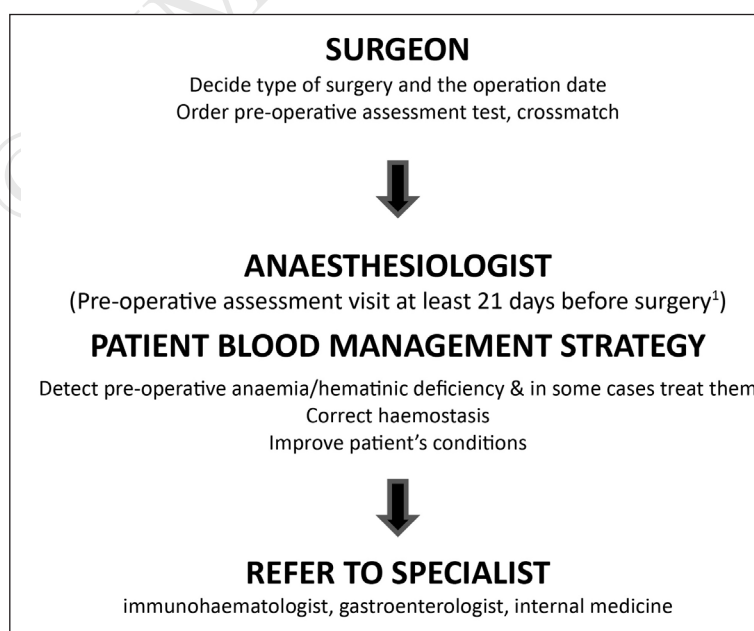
SURGEON

Decide type of surgery and the operation date
Order pre-operative assessment test, crossmatch

ANAESTHESIOLOGIST

(Pre-operative assessment visit at least 21 days before surgery$^1$)

PATIENT BLOOD MANAGEMENT STRATEGY

Detect pre-operative anaemia/hematinic deficiency & in some cases treat them
Correct haemostasis
Improve patient's conditions

REFER TO SPECIALIST

immunohaematologist, gastroenterologist, internal medicine